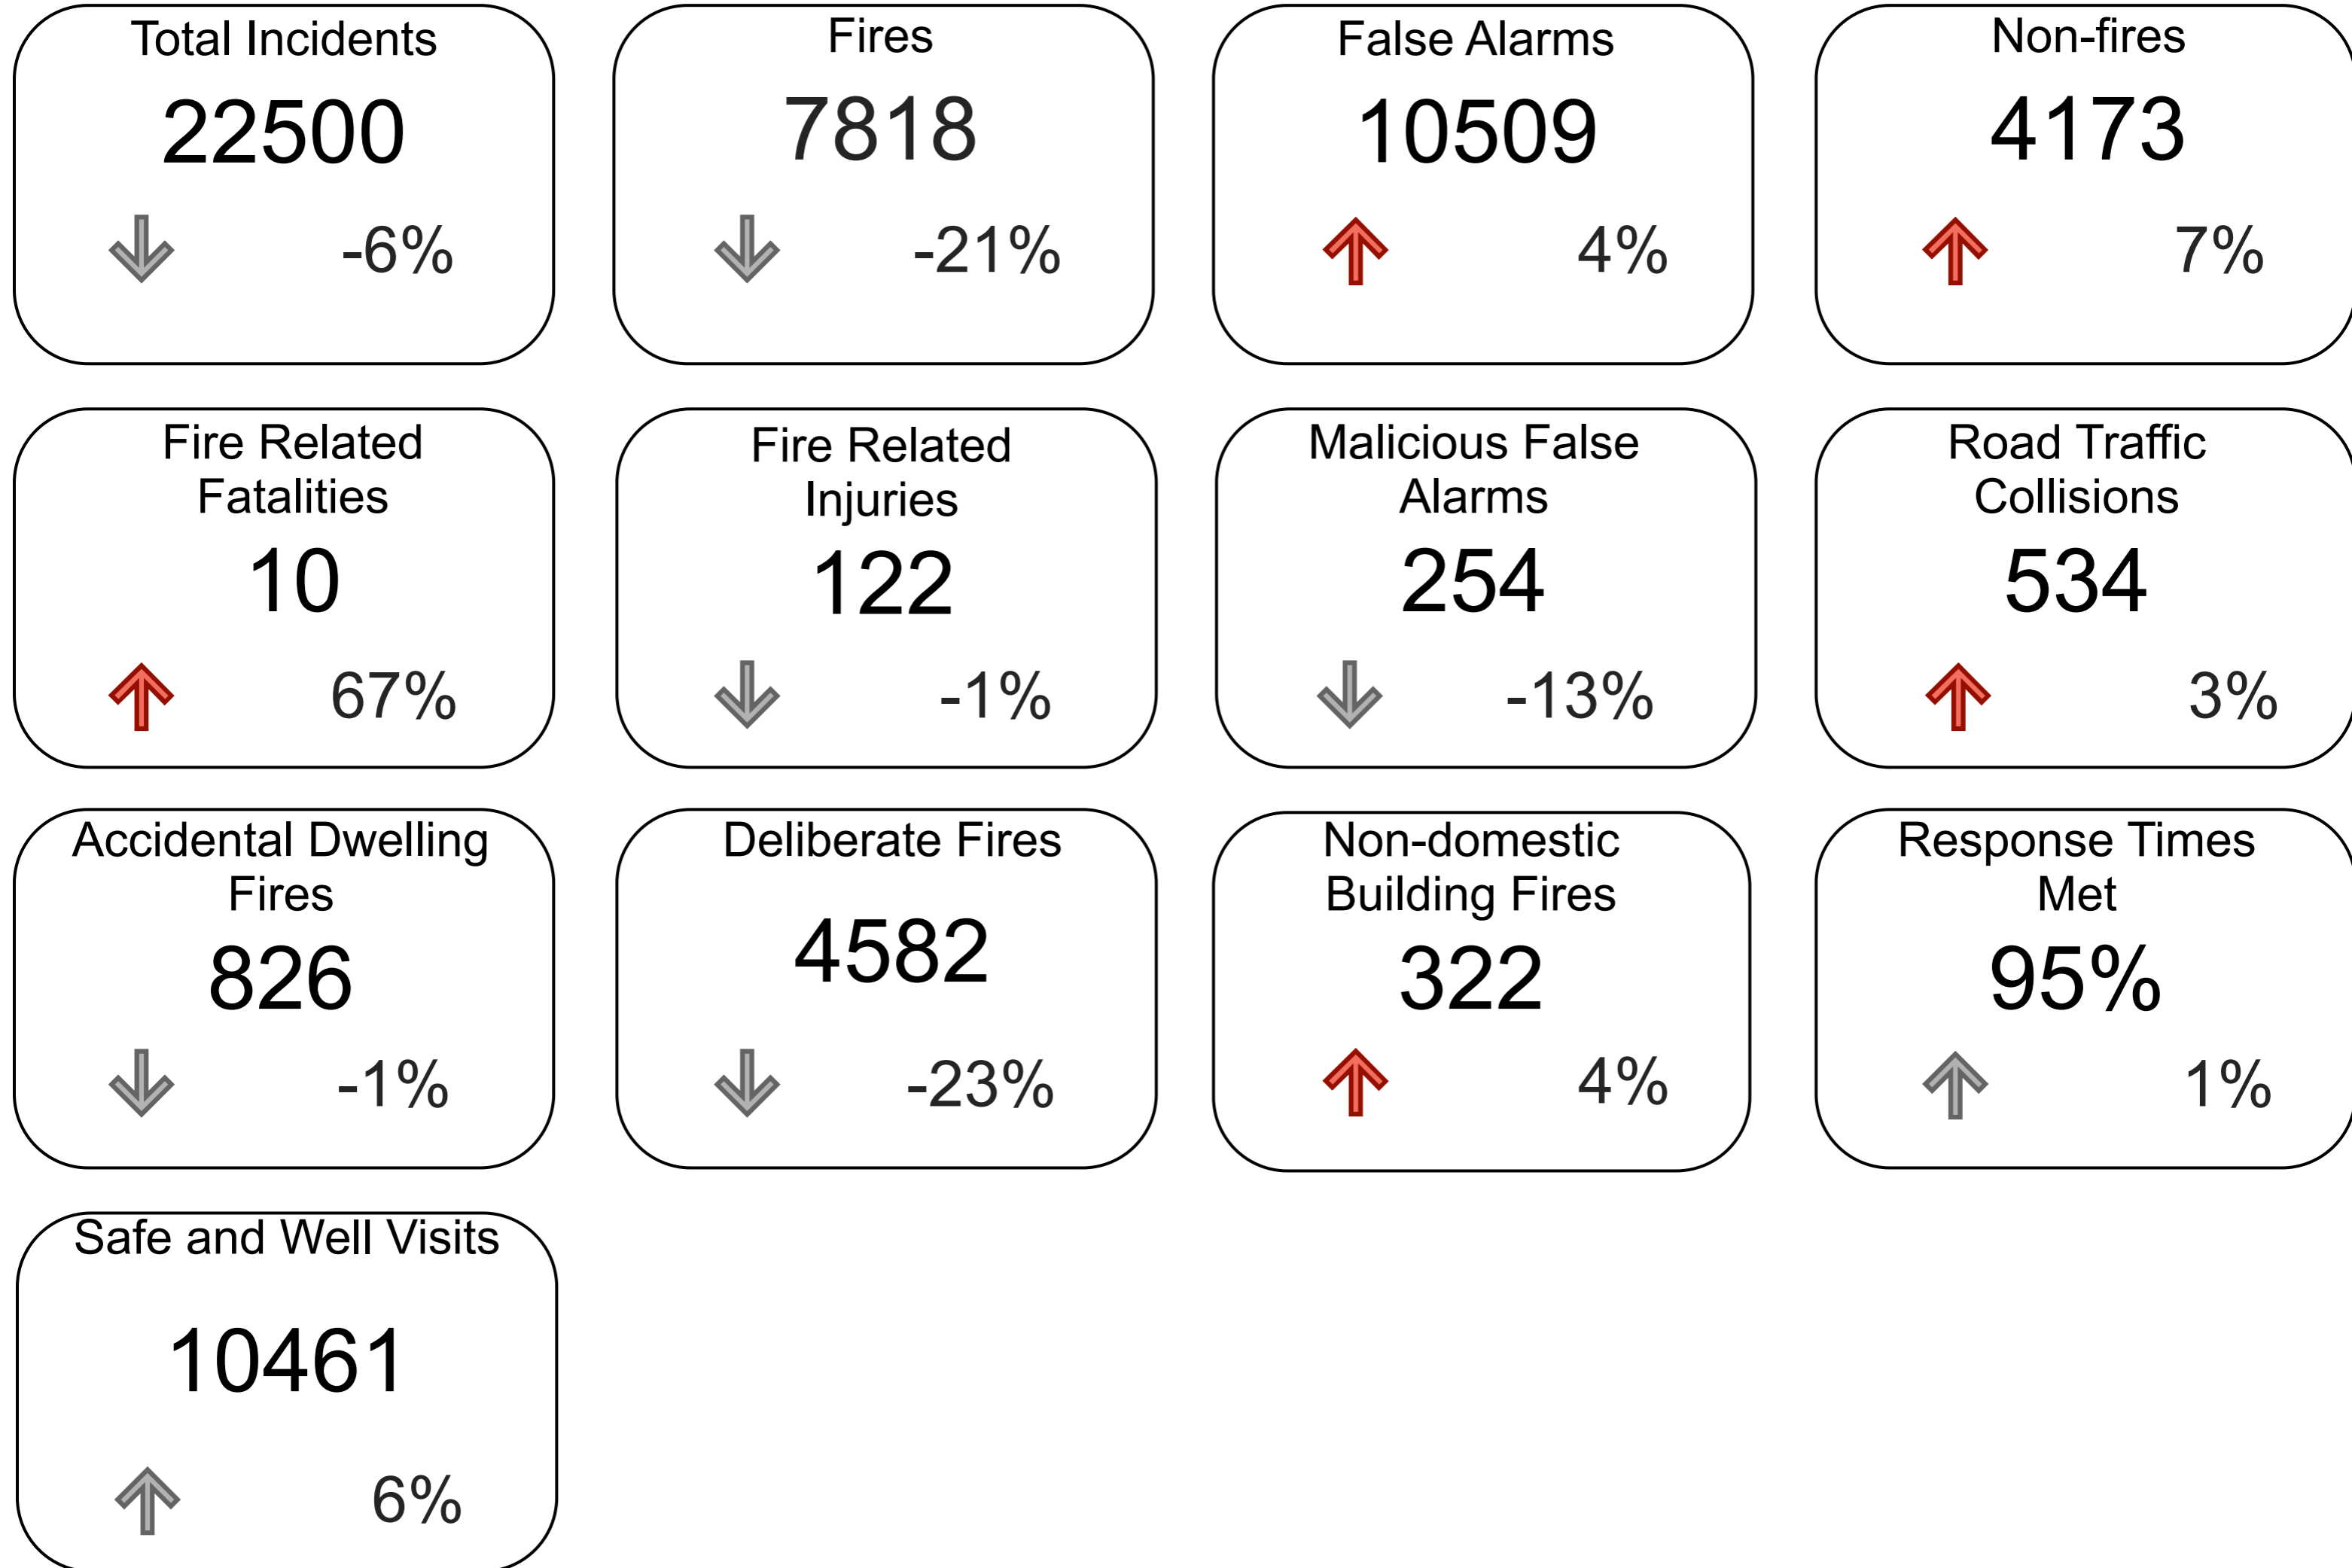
Total Incidents
22500
-6%

Fires
7818
-21%

False Alarms
10509
4%

Non-fires
4173
7%

Fire Related Fatalities
10
67%

Fire Related Injuries
122
-1%

Malicious False Alarms
254
-13%

Road Traffic Collisions
534
3%

Accidental Dwelling Fires
826
-1%

Deliberate Fires
4582
-23%

Non-domestic Building Fires
322
4%

Response Times Met
95%
1%

Safe and Well Visits
10461
6%